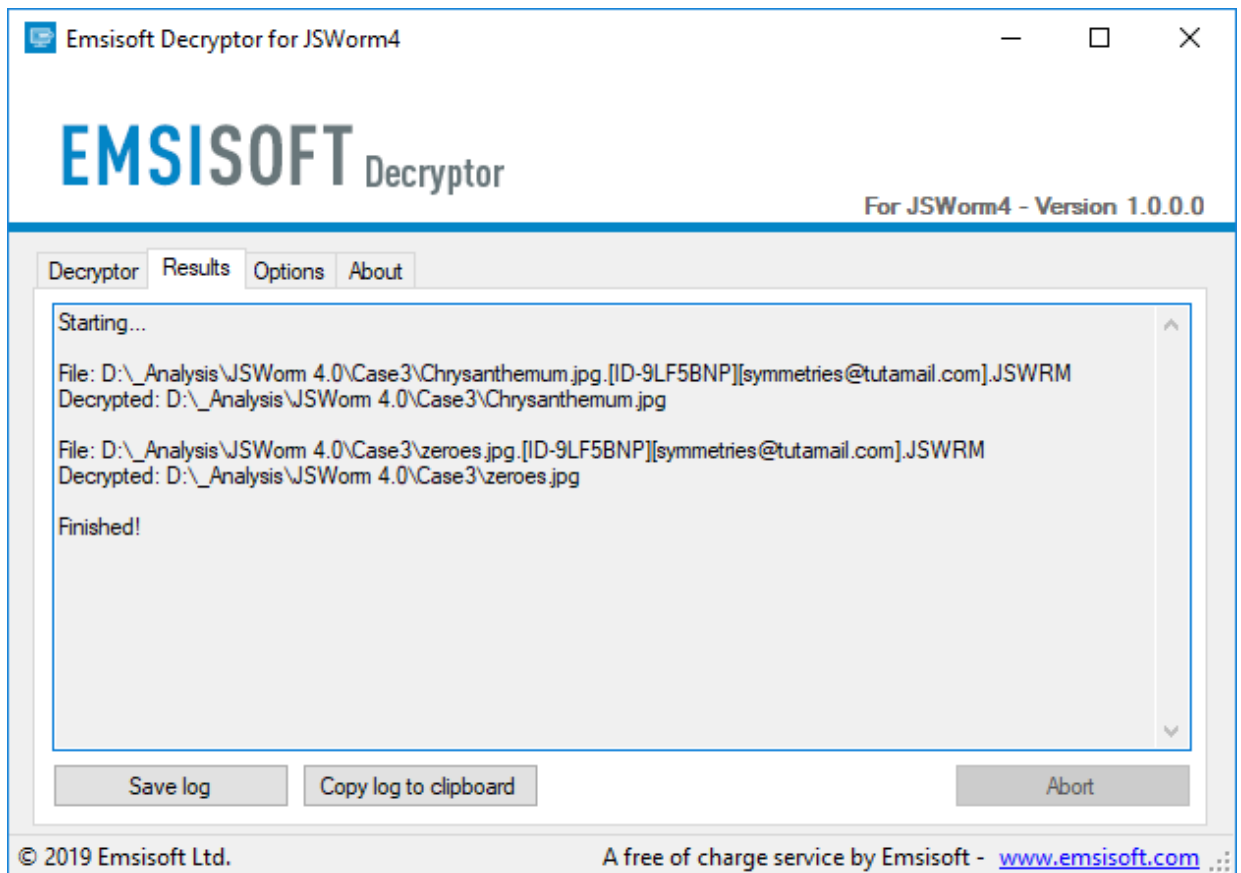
Emsisoft Decryptor for JSWorm4

EMSISOFT Decryptor

For JSWorm4 - Version 1.0.0.0

Decryptor Results Options About

Starting...

File: D:\_Analysis\JSWorm 4.0\Case3\Chrysanthemum.jpg.[ID-9LF5BNP][symmetries@tutamail.com].JSWRM
Decrypted: D:\_Analysis\JSWorm 4.0\Case3\Chrysanthemum.jpg

File: D:\_Analysis\JSWorm 4.0\Case3\zeroes.jpg.[ID-9LF5BNP][symmetries@tutamail.com].JSWRM
Decrypted: D:\_Analysis\JSWorm 4.0\Case3\zeroes.jpg

Finished!

Save log

Copy log to clipboard

Abort

© 2019 Emsisoft Ltd.

A free of charge service by Emsisoft - www.emsisoft.com